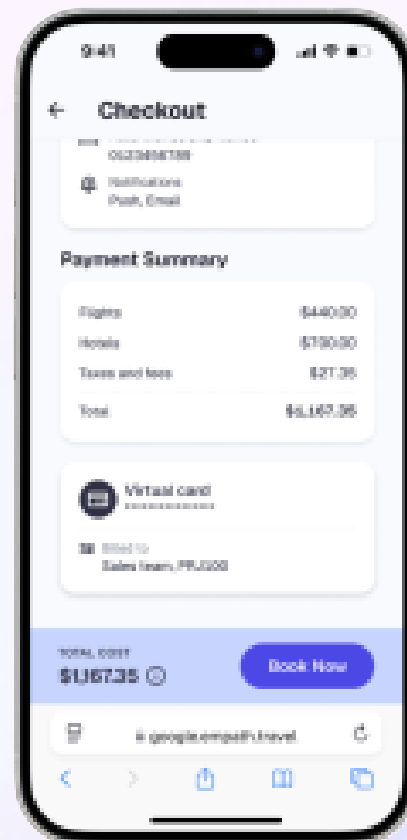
9:41

Checkout

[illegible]
0123456789

Notifications
Push, Email

Payment Summary

| | |
|---|---|
| Flights | $440.00 |
| Hotels | $700.00 |
| Taxes and fees | $27.35 |
| Total | $1,167.35 |

Virtual card
••••••••••••

Billed to
Sales team, PRJ200

TOTAL COST
$1,167.35

Book Now

google.empath.travel